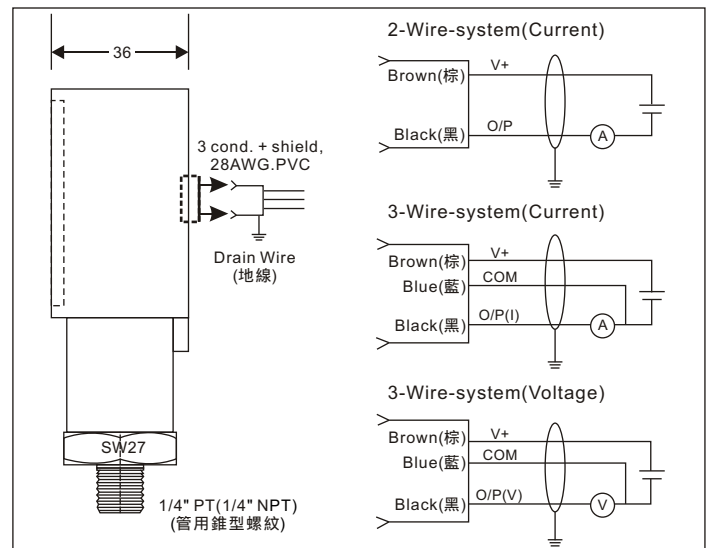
36

3 cond. + shield, 28AWG.PVC

Drain Wire
(地線)

SW27

1/4" PT(1/4" NPT)
(管用錐型螺紋)

2-Wire-system(Current)

Brown(棕)
V+
Black(黑)
O/P
A

3-Wire-system(Current)

Brown(棕)
V+
Blue(藍)
COM
Black(黑)
O/P(I)
A

3-Wire-system(Voltage)

Brown(棕)
V+
Blue(藍)
COM
Black(黑)
O/P(V)
V